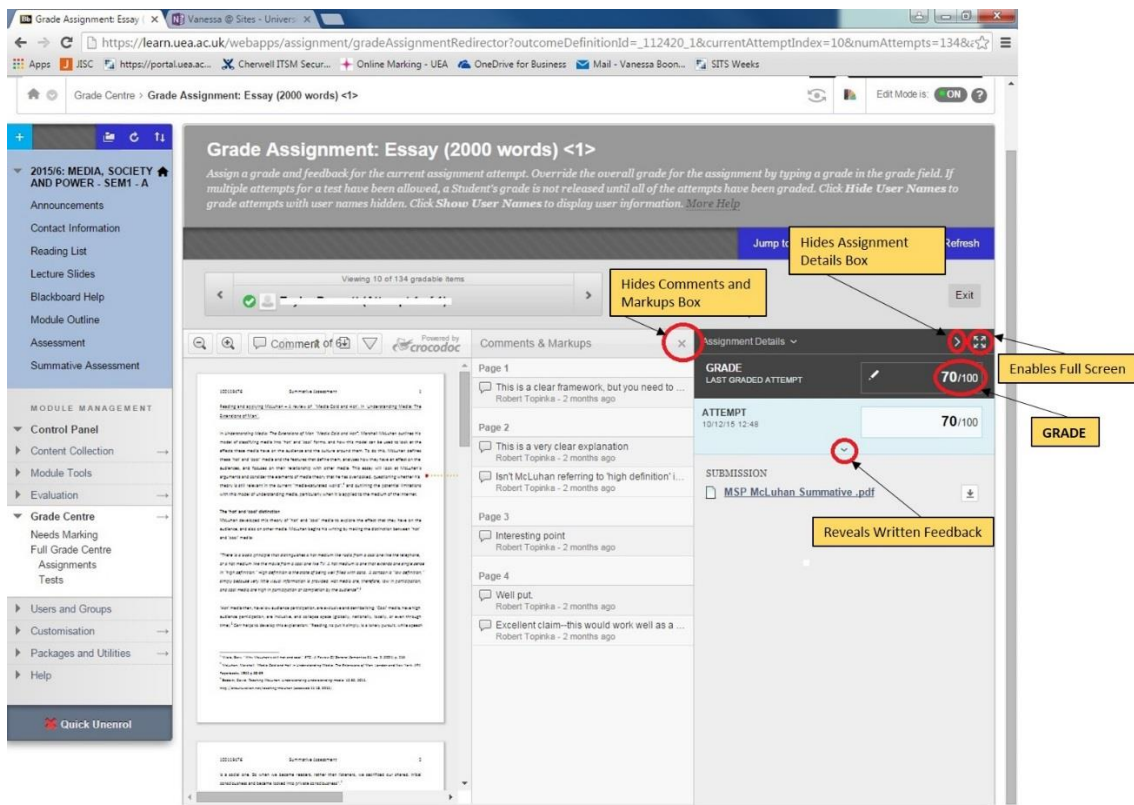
Grade Assignment: Essay | ×
Vanessa @ Sites - Univers ×

https://learn.uea.ac.uk/webapps/assignment/gradeAssignmentRedirector?outcomeDefinitionId=_112420_1&currentAttemptIndex=10&numAttempts=134&

Apps JISC https://portal.uea.ac... Cherwell ITSM Secur... Online Marking - UEA OneDrive for Business Mail - Vanessa Boon... SITS Weeks

Grade Centre › Grade Assignment: Essay (2000 words) <1>

Edit Mode is: ON

2015/6: MEDIA, SOCIETY AND POWER - SEM1 - A

Announcements
Contact Information
Reading List
Lecture Slides
Blackboard Help
Module Outline
Assessment
Summative Assessment

MODULE MANAGEMENT
Control Panel
Content Collection
Module Tools
Evaluation
Grade Centre
Needs Marking
Full Grade Centre
Assignments
Tests
Users and Groups
Customisation
Packages and Utilities
Help

Quick Unenrol

Grade Assignment: Essay (2000 words) <1>

Assign a grade and feedback for the current assignment attempt. Override the overall grade for the assignment by typing a grade in the grade field. If multiple attempts for a test have been allowed, a Student's grade is not released until all of the attempts have been graded. Click Hide User Names to grade attempts with user names hidden. Click Show User Names to display user information. More Help

Jump to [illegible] Refresh

Hides Assignment Details Box

Viewing 10 of 134 gradable items

Hides Comments and Markups Box

Exit

Comment Powered by crocodoc

Comments & Markups

Assignment Details

Enables Full Screen

Page 1
This is a clear framework, but you need to ...
Robert Topinka - 2 months ago

Page 2
This is a very clear explanation
Robert Topinka - 2 months ago
Isn't McLuhan referring to 'high definition' i...
Robert Topinka - 2 months ago

Page 3
Interesting point
Robert Topinka - 2 months ago

Page 4
Well put.
Robert Topinka - 2 months ago
Excellent claim--this would work well as a ...
Robert Topinka - 2 months ago

GRADE
LAST GRADED ATTEMPT
70/100

GRADE

ATTEMPT
10/12/15 12:49
70/100

SUBMISSION
MSP McLuhan Summative .pdf

Reveals Written Feedback

Summative Assessment

Reading and applying McLuhan – A review of: "Media Cold and Hot". In: Understanding Media: The Extensions of Man.

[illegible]

The 'hot' and 'cool' medium

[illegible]

Summative Assessment

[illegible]